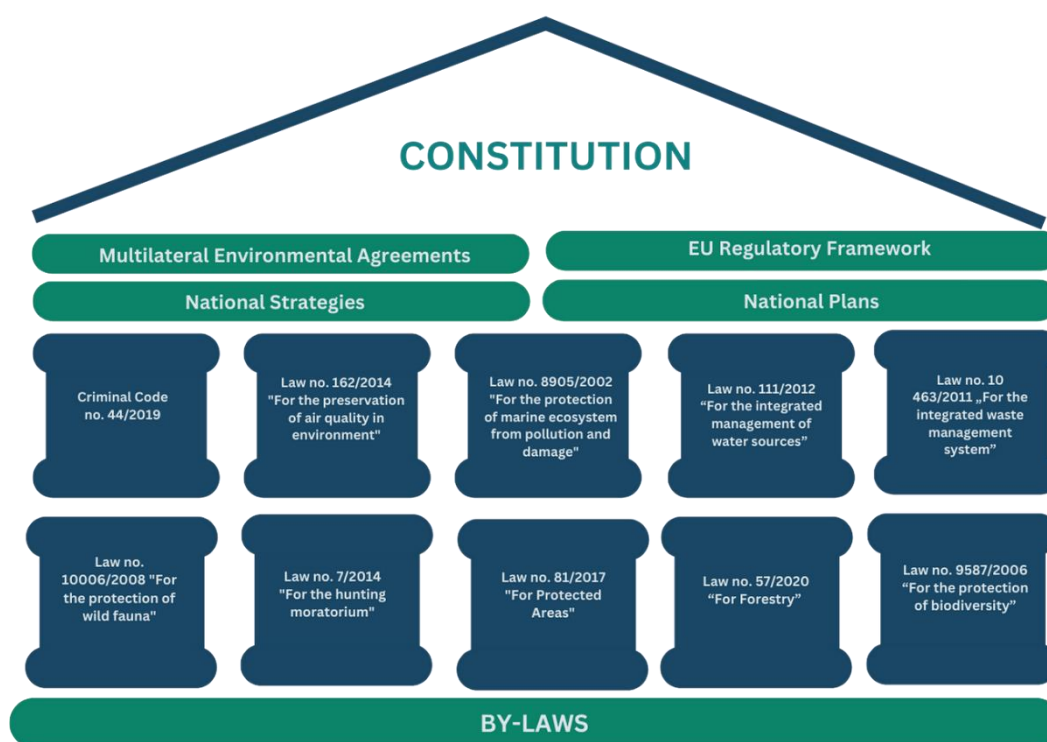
CONSTITUTION

Multilateral Environmental Agreements

EU Regulatory Framework

National Strategies

National Plans

Criminal Code no. 44/2019

Law no. 162/2014 "For the preservation of air quality in environment"

Law no. 8905/2002 "For the protection of marine ecosystem from pollution and damage"

Law no. 111/2012 “For the integrated management of water sources”

Law no. 10 463/2011 „For the integrated waste management system”

Law no. 10006/2008 "For the protection of wild fauna"

Law no. 7/2014 "For the hunting moratorium"

Law no. 81/2017 "For Protected Areas"

Law no. 57/2020 “For Forestry”

Law no. 9587/2006 “For the protection of biodiversity”

BY-LAWS